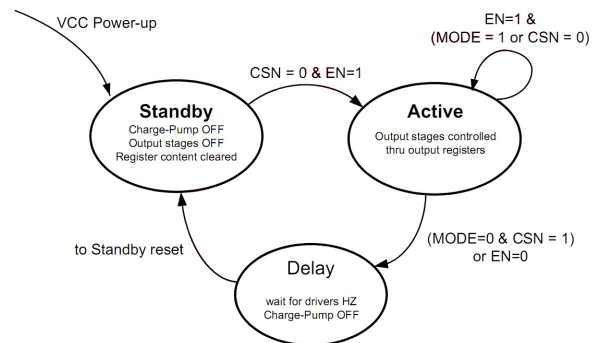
VCC Power-up

EN=1 &
(MODE = 1 or CSN = 0)

CSN = 0 & EN=1

Standby
Charge-Pump OFF
Output stages OFF
Register content cleared

Active
Output stages controlled thru output registers

to Standby reset

(MODE=0 & CSN = 1)
or EN=0

Delay
wait for drivers HZ
Charge-Pump OFF